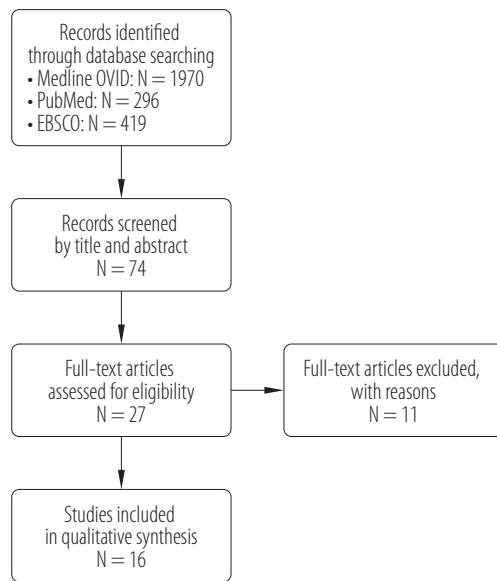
Records identified through database searching
• Medline OVID: N = 1970
• PubMed: N = 296
• EBSCO: N = 419

Records screened by title and abstract
N = 74

Full-text articles assessed for eligibility
N = 27

Full-text articles excluded, with reasons
N = 11

Studies included in qualitative synthesis
N = 16